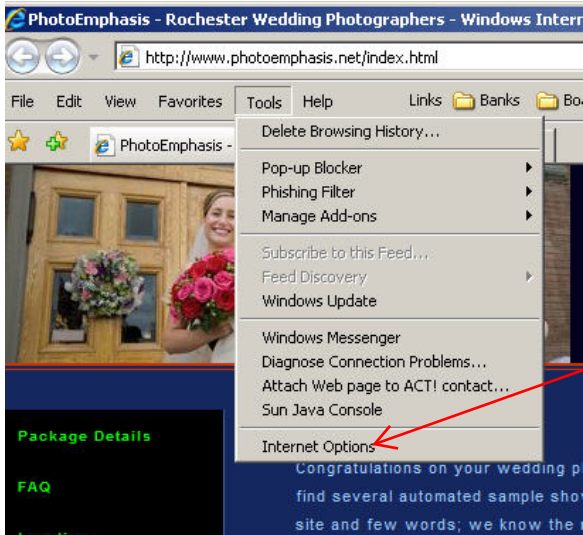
PhotoEmphasis - Rochester Wedding Photographers - Windows Intern

http://www.photoemphasis.net/index.html

File Edit View Favorites Tools Help Links Banks Bo

PhotoEmphasis -

Delete Browsing History...

Pop-up Blocker
Phishing Filter
Manage Add-ons

Subscribe to this Feed...
Feed Discovery
Windows Update

Windows Messenger
Diagnose Connection Problems...
Attach Web page to ACT! contact...
Sun Java Console

Internet Options

Package Details

FAQ

Congratulations on your wedding p
find several automated sample sho
site and few words; we know the